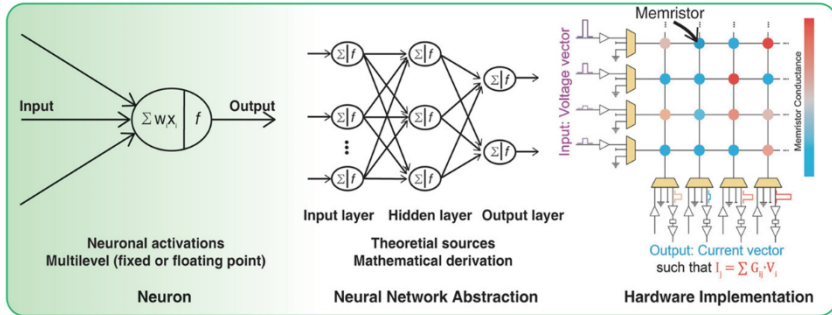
Input

$\Sigma w_i x_i$ $f$

Output

Neuronal activations
Multilevel (fixed or floating point)

Neuron

$\Sigma$ $f$
$\Sigma$ $f$
$\Sigma$ $f$
$\Sigma$ $f$
$\Sigma$ $f$
$\Sigma$ $f$
$\Sigma$ $f$

Input layer Hidden layer Output layer

Theoretial sources
Mathematical derivation

Neural Network Abstraction

Memristor

Input: Voltage vector

Memristor Conductance

Output: Current vector
such that $I_j = \sum G_{ij} \cdot V_i$

Hardware Implementation